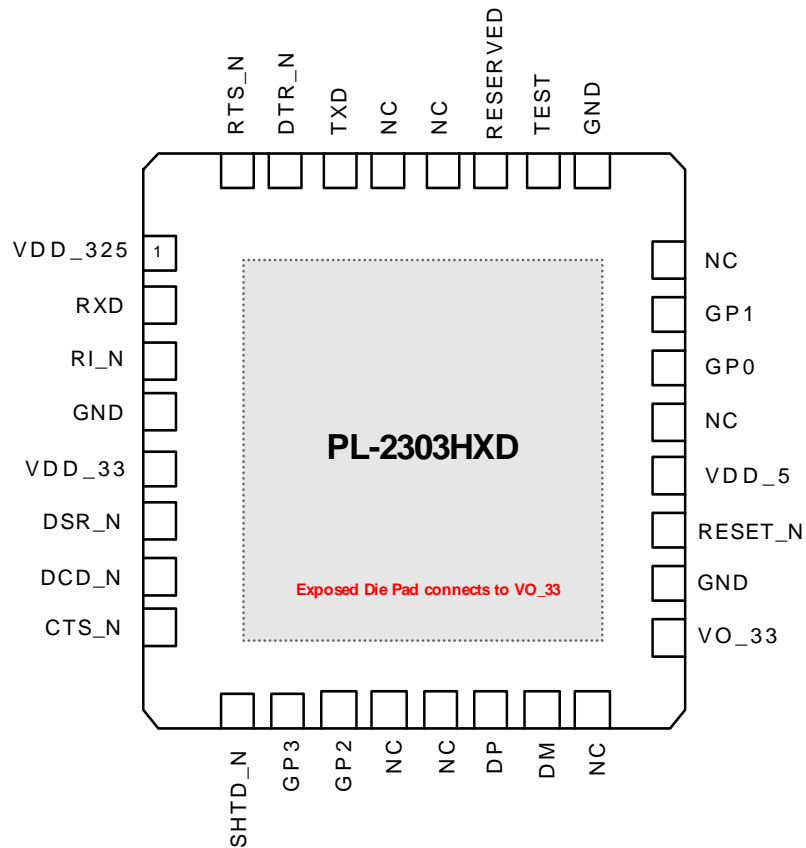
RTS_N
DTR_N
TXD
NC
NC
RESERVED
TEST
GND

VDD_325
1
RXD
RI_N
GND
VDD_33
DSR_N
DCD_N
CTS_N

PL-2303HXD

Exposed Die Pad connects to VO_33

NC
GP1
GP0
NC
VDD_5
RESET_N
GND
VO_33

SHTD_N
GP3
GP2
NC
NC
DP
DM
NC